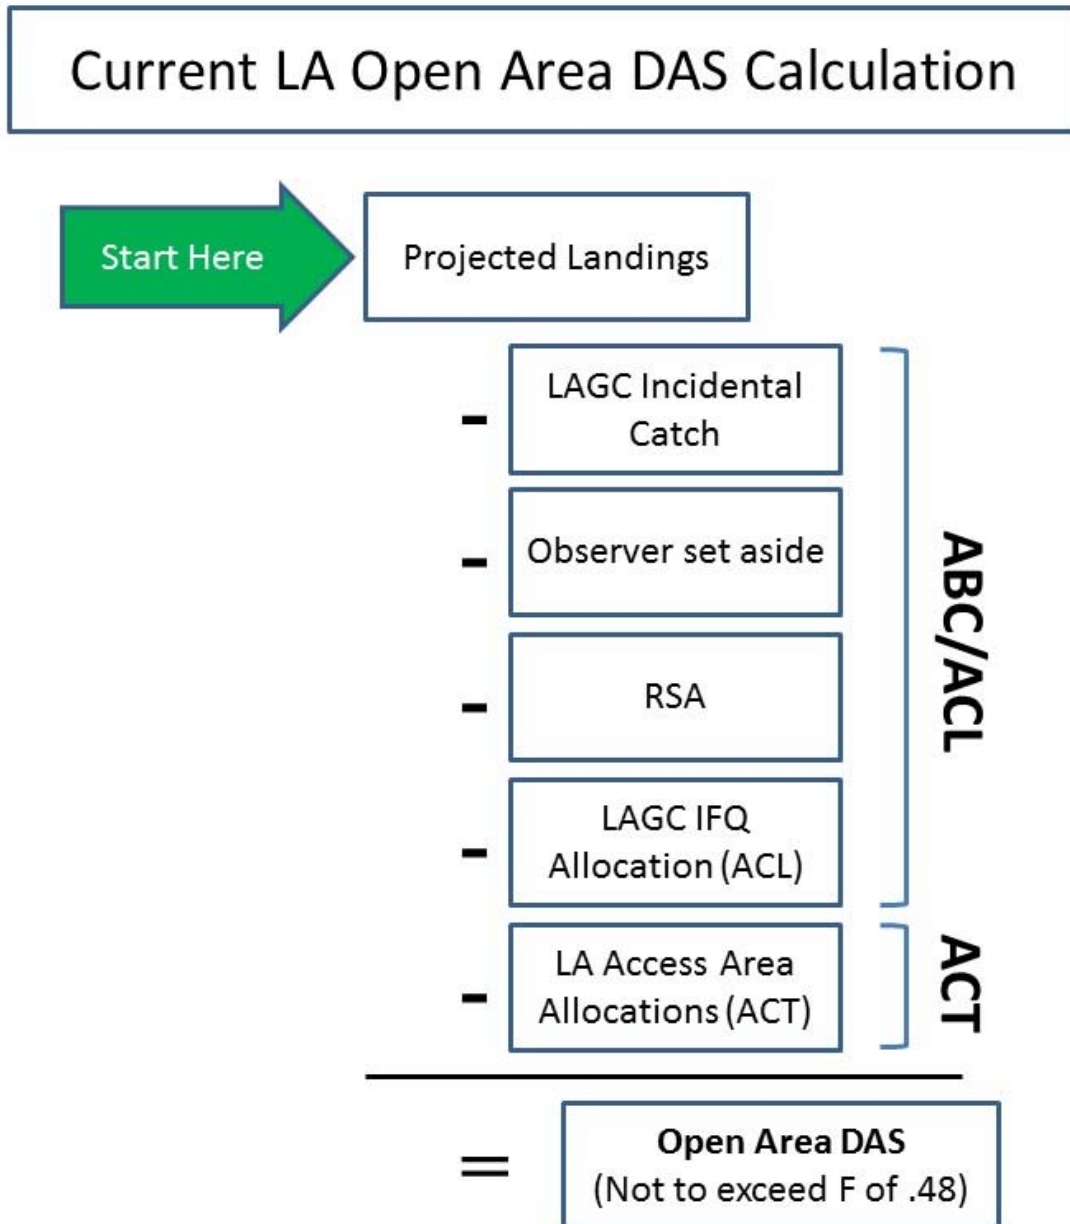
Current LA Open Area DAS Calculation

Start Here

Projected Landings

- LAGC Incidental Catch

- Observer set aside

- RSA

- LAGC IFQ Allocation (ACL)

ABC/ACL

- LA Access Area Allocations (ACT)

ACT

= **Open Area DAS** (Not to exceed F of .48)